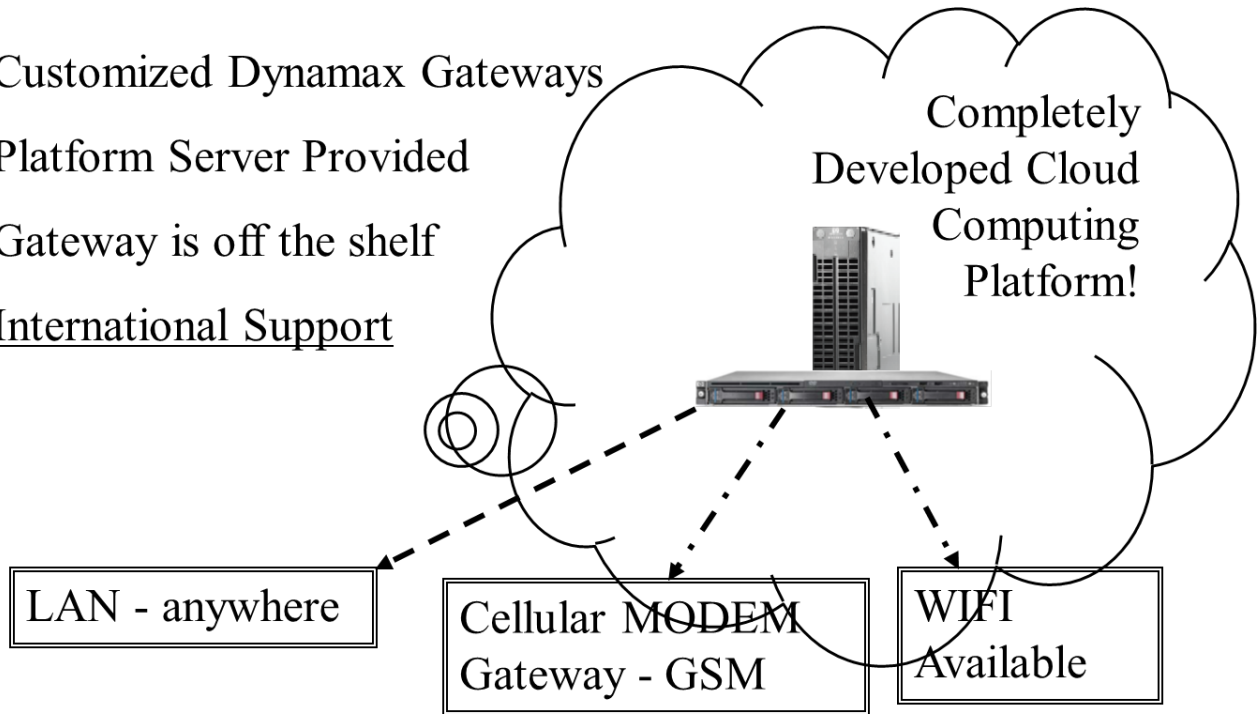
Customized Dynamax Gateways

Platform Server Provided

Gateway is off the shelf

International Support

Completely Developed Cloud Computing Platform!

LAN - anywhere

Cellular MODEM Gateway - GSM

WIFI Available